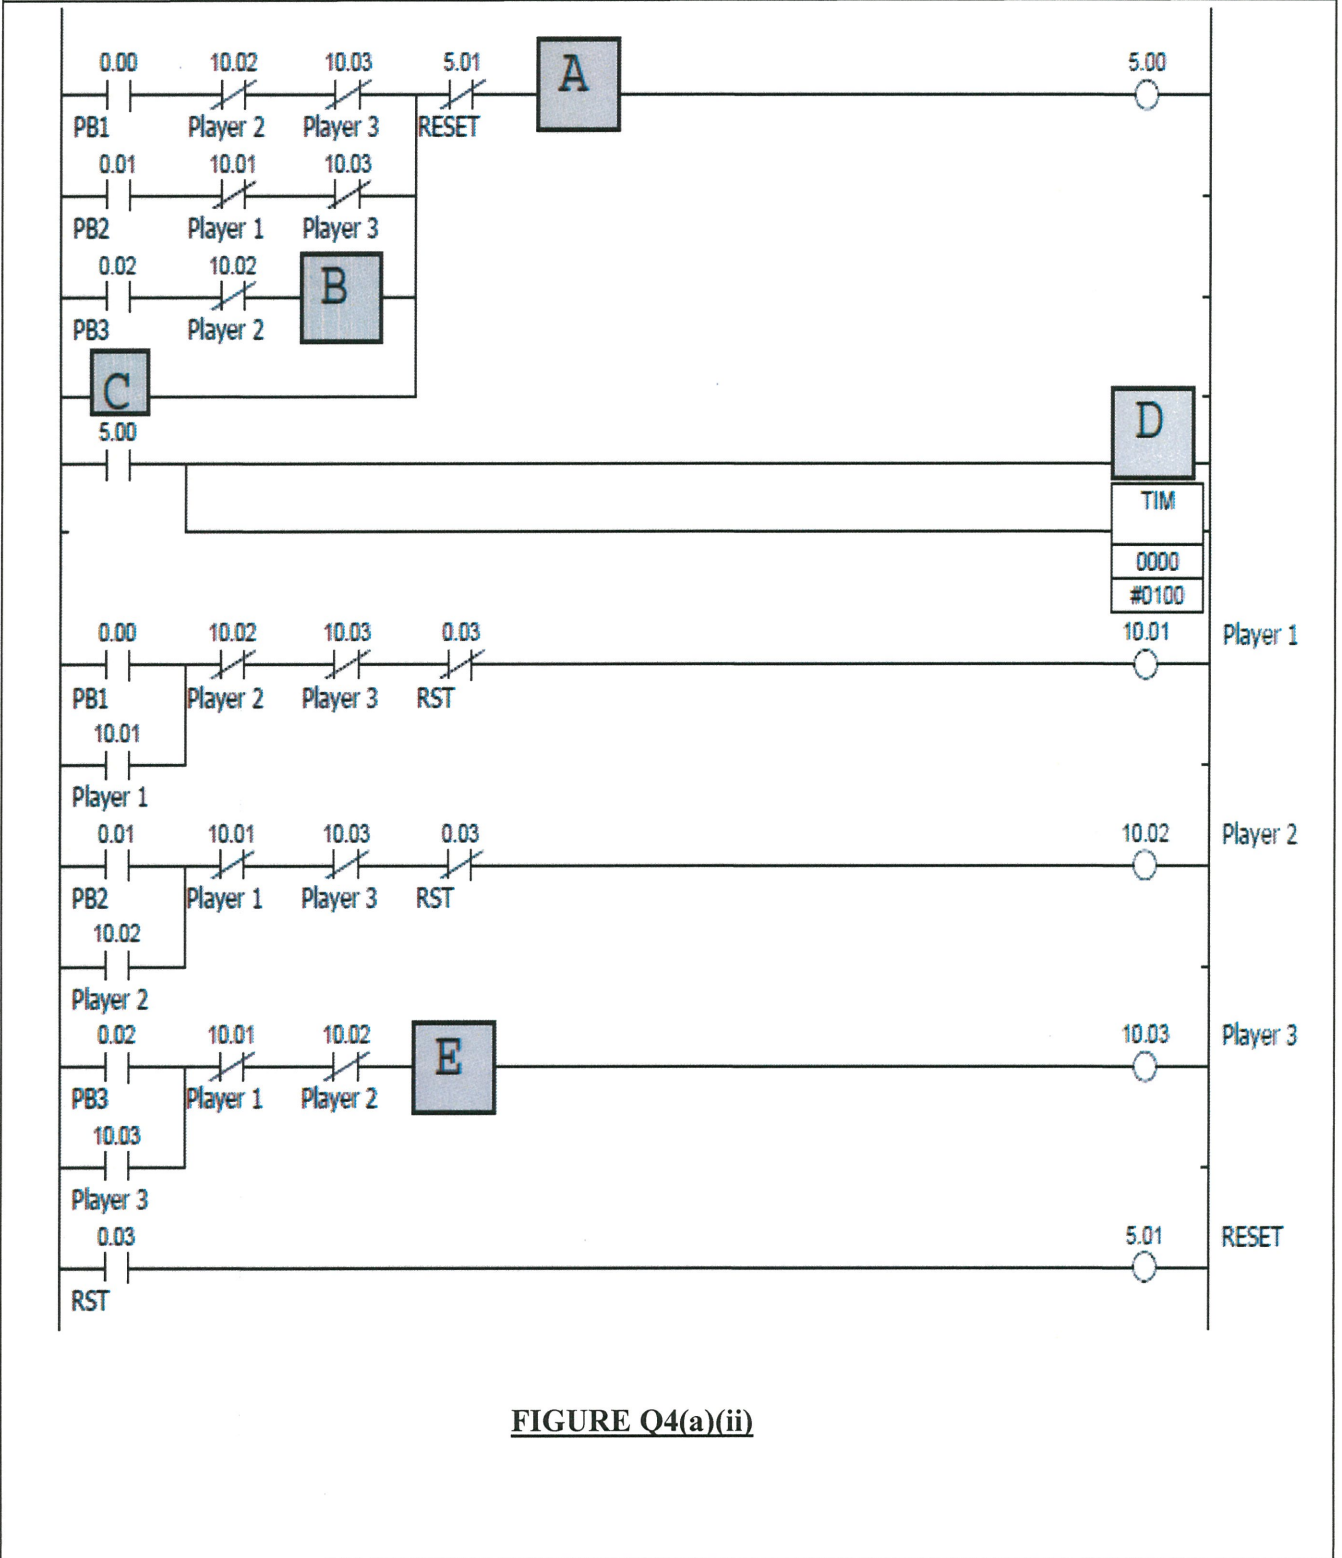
0.00
PB1
10.02
Player 2
10.03
Player 3
5.01
RESET
A
5.00

0.01
PB2
10.01
Player 1
10.03
Player 3

0.02
PB3
10.02
Player 2
B

C

5.00
D
TIM
0000
#0100

0.00
PB1
10.02
Player 2
10.03
Player 3
0.03
RST
10.01
Player 1
10.01
Player 1

0.01
PB2
10.01
Player 1
10.03
Player 3
0.03
RST
10.02
Player 2
10.02
Player 2

0.02
PB3
10.01
Player 1
10.02
Player 2
E
10.03
Player 3
10.03
Player 3

0.03
RST
5.01
RESET

FIGURE Q4(a)(ii)